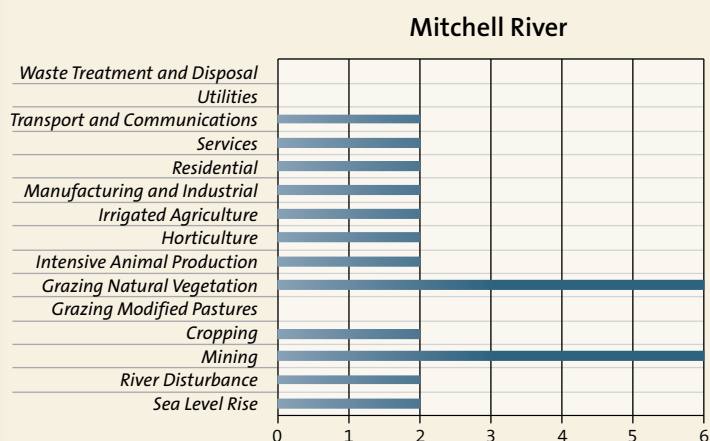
Mitchell River

Waste Treatment and Disposal
Utilities
Transport and Communications
Services
Residential
Manufacturing and Industrial
Irrigated Agriculture
Horticulture
Intensive Animal Production
Grazing Natural Vegetation
Grazing Modified Pastures
Cropping
Mining
River Disturbance
Sea Level Rise

0 1 2 3 4 5 6